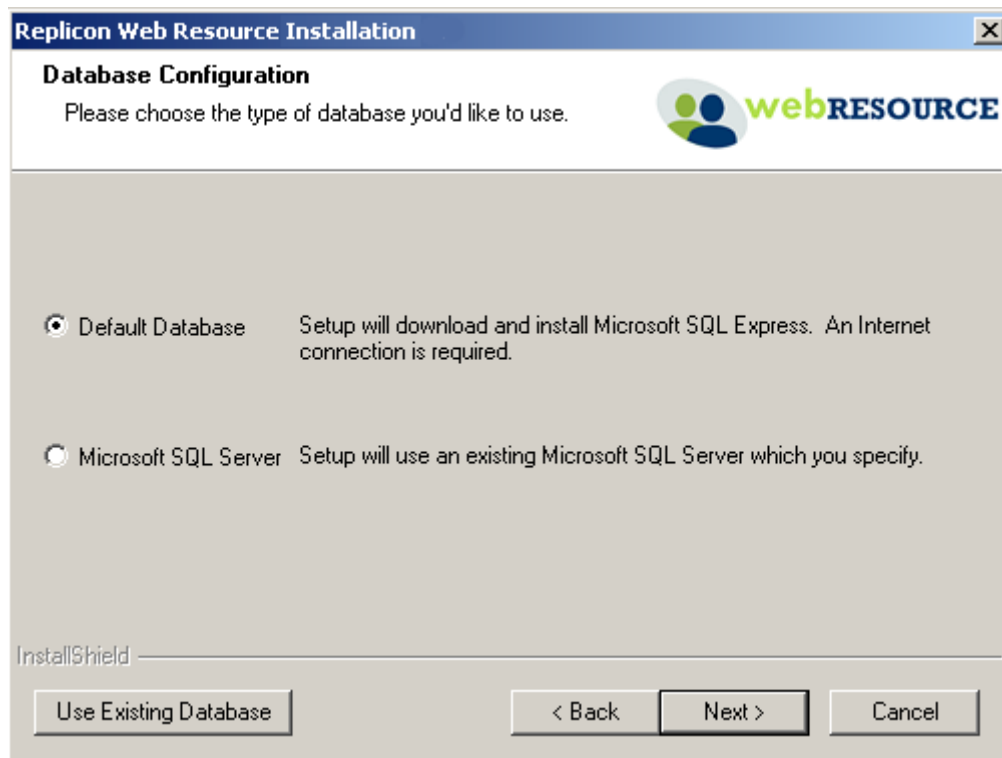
Replicon Web Resource Installation

Database Configuration

Please choose the type of database you'd like to use.

webRESOURCE

Default Database Setup will download and install Microsoft SQL Express. An Internet connection is required.

Microsoft SQL Server Setup will use an existing Microsoft SQL Server which you specify.

InstallShield

Use Existing Database

< Back

Next >

Cancel